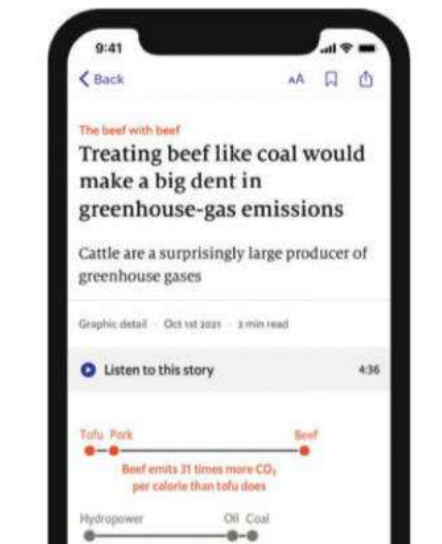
9:41

Back

AA

The beef with beef

Treating beef like coal would make a big dent in greenhouse-gas emissions

Cattle are a surprisingly large producer of greenhouse gases

Graphic detail · Oct 1st 2021 · 3 min read

Listen to this story

4:36

Tofu Pork

Beef

Beef emits 31 times more $CO_2$ per calorie than tofu does

Hydropower

Oil Coal